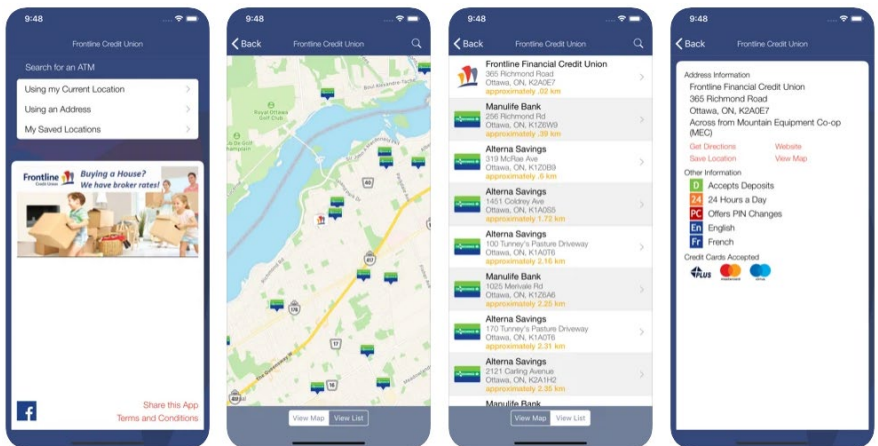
9:48

Frontline Credit Union

Search for an ATM

Using my Current Location

Using an Address

My Saved Locations

Frontline Credit Union

Buying a House? We have broker rates!

Share this App

Terms and Conditions

9:48

Back

Frontline Credit Union

View Map

View List

9:48

Back

Frontline Credit Union

Frontline Financial Credit Union
365 Richmond Road
Ottawa, ON, K2A0E7
approximately .02 km

Manulife Bank
256 Richmond Rd
Ottawa, ON, K1Z6W9
approximately .39 km

Alterna Savings
319 McRae Ave
Ottawa, ON, K1Z0B9
approximately .6 km

Alterna Savings
1451 Coldrey Ave
Ottawa, ON, K1Z8S5
approximately 1.72 km

Alterna Savings
100 Tunney's Pasture Driveway
Ottawa, ON, K1A0T6
approximately 2.16 km

Manulife Bank
1025 Merivale Rd
Ottawa, ON, K1Z6A6
approximately 2.25 km

Alterna Savings
170 Tunney's Pasture Driveway
Ottawa, ON, K1A0T6
approximately 2.31 km

Alterna Savings
2121 Carling Avenue
Ottawa, ON, K2A1H2
approximately 2.35 km

Manulife Bank

View Map

View List

9:48

Back

Frontline Credit Union

Address Information
Frontline Financial Credit Union
365 Richmond Road
Ottawa, ON, K2A0E7
Across from Mountain Equipment Co-op (MEC)

Get Directions

Website

Save Location

View Map

Other Information

D Accepts Deposits

24 24 Hours a Day

PC Offers PIN Changes

En English

Fr French

Credit Cards Accepted

PLUS